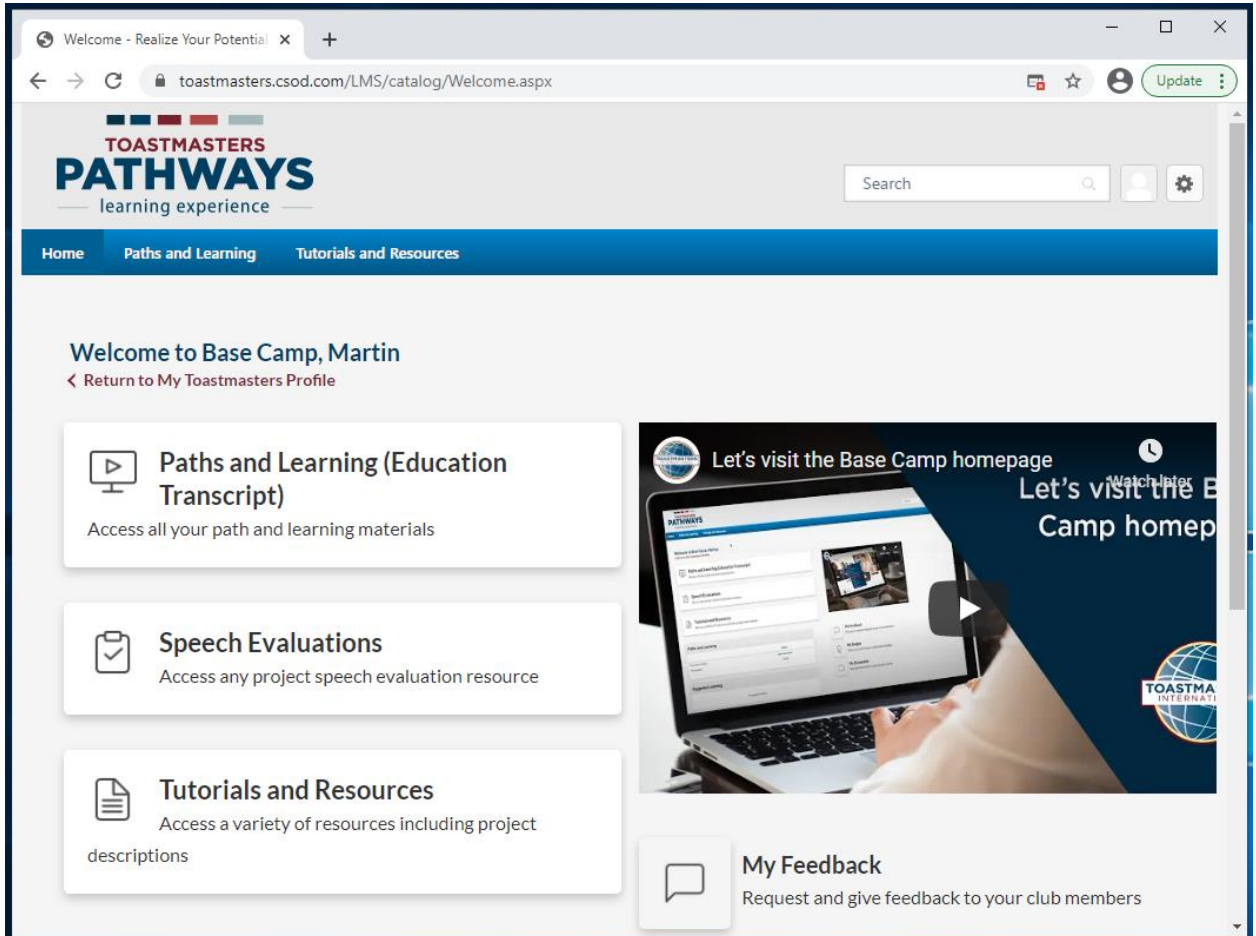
Welcome - Realize Your Potential ×
+
toastmasters.csod.com/LMS/catalog/Welcome.aspx
Update

TOASTMASTERS
PATHWAYS
learning experience

Search

Home
Paths and Learning
Tutorials and Resources

Welcome to Base Camp, Martin
Return to My Toastmasters Profile

Paths and Learning (Education Transcript)
Access all your path and learning materials

Speech Evaluations
Access any project speech evaluation resource

Tutorials and Resources
Access a variety of resources including project descriptions

Let's visit the Base Camp homepage
Watch later
Let's visit the B
Camp homep
TOASTMA
INTERNATI

My Feedback
Request and give feedback to your club members